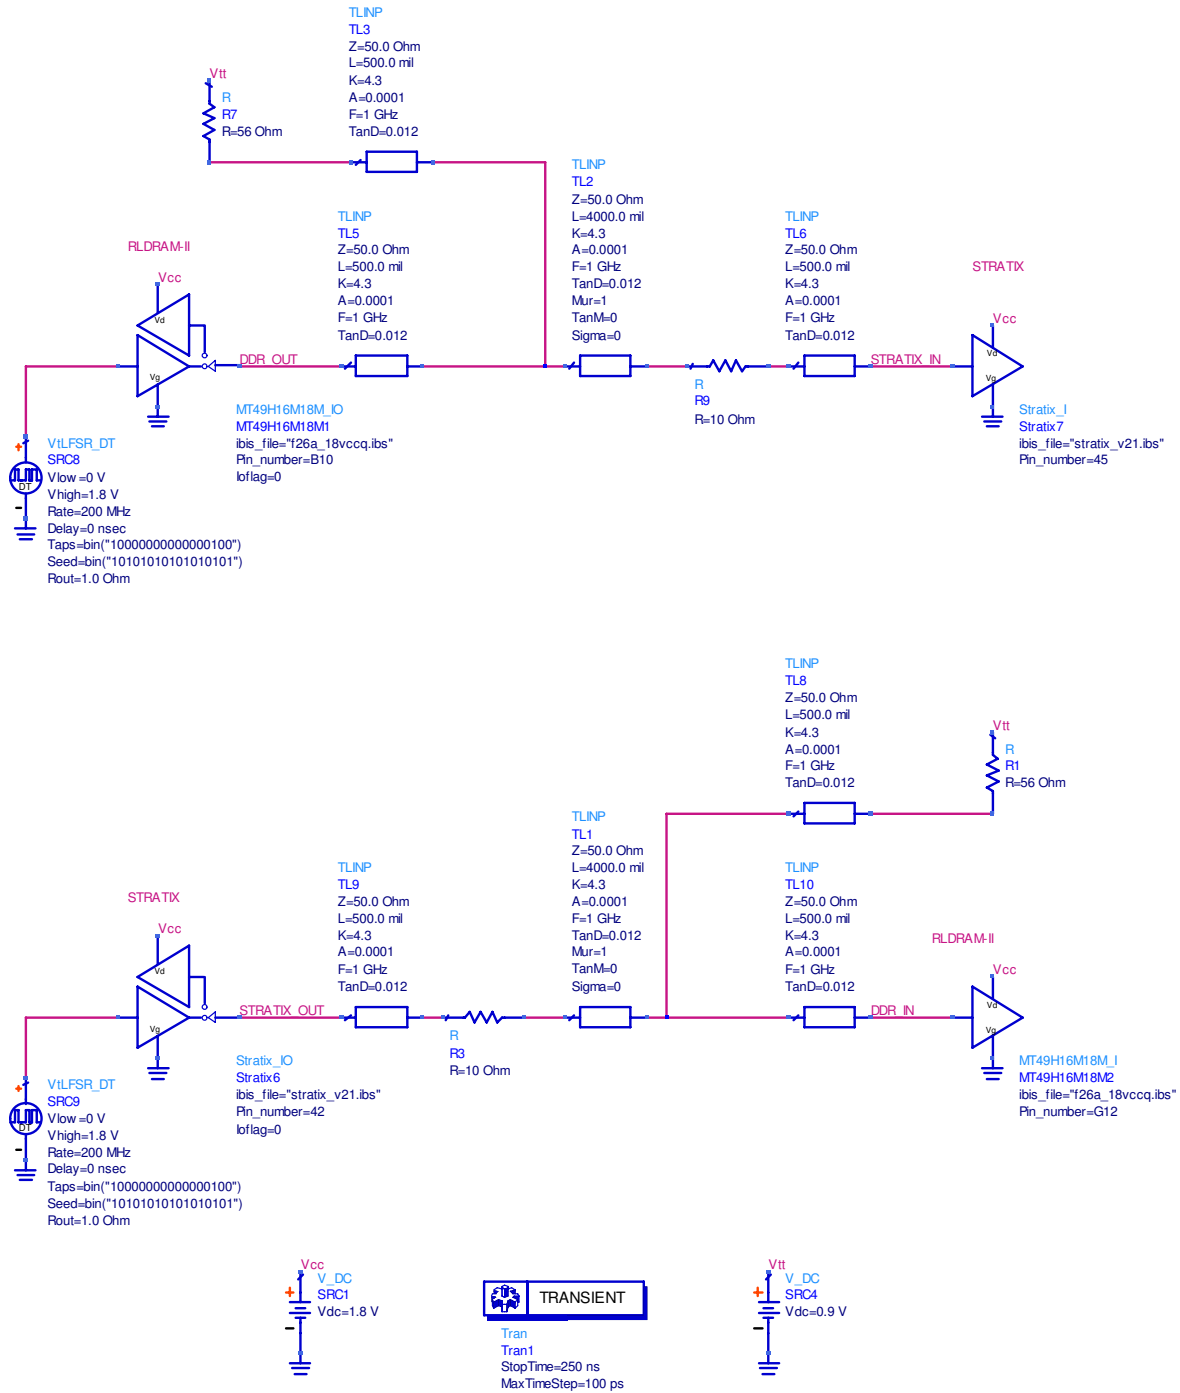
TLINP
TL3
Z=50.0 Ohm
L=500.0 mil
K=4.3
A=0.0001
F=1 GHz
TanD=0.012

Vtt
R
R7
R=56 Ohm

TLINP
TL2
Z=50.0 Ohm
L=4000.0 mil
K=4.3
A=0.0001
F=1 GHz
TanD=0.012
Mur=1
TanM=0
Sigma=0

TLINP
TL5
Z=50.0 Ohm
L=500.0 mil
K=4.3
A=0.0001
F=1 GHz
TanD=0.012

TLINP
TL6
Z=50.0 Ohm
L=500.0 mil
K=4.3
A=0.0001
F=1 GHz
TanD=0.012

RLDRAM-II
Vcc
Vd
Vg
DDR_OUT

STRATIX
Vcc
Vd
Vg
STRATIX_IN

R
R9
R=10 Ohm

MT49H16M18M_IO
MT49H16M18M1
ibis_file="f26a_18vccq.ibs"
Pin_number=B10
Ioflag=0

Stratix_I
Stratix7
ibis_file="stratix_v21.ibs"
Pin_number=45

+
DT
-
VtLFSR_DT
SRC8
Vlow=0 V
Vhigh=1.8 V
Rate=200 MHz
Delay=0 nsec
Taps=bin("10000000000000100")
Seed=bin("10101010101010101")
Rout=1.0 Ohm

TLINP
TL8
Z=50.0 Ohm
L=500.0 mil
K=4.3
A=0.0001
F=1 GHz
TanD=0.012

Vtt
R
R1
R=56 Ohm

TLINP
TL1
Z=50.0 Ohm
L=4000.0 mil
K=4.3
A=0.0001
F=1 GHz
TanD=0.012
Mur=1
TanM=0
Sigma=0

TLINP
TL9
Z=50.0 Ohm
L=500.0 mil
K=4.3
A=0.0001
F=1 GHz
TanD=0.012

TLINP
TL10
Z=50.0 Ohm
L=500.0 mil
K=4.3
A=0.0001
F=1 GHz
TanD=0.012

STRATIX
Vcc
Vd
Vg
STRATIX_OUT

RLDRAM-II
Vcc
Vd
Vg
DDR_IN

R
R3
R=10 Ohm

Stratix_IO
Stratix6
ibis_file="stratix_v21.ibs"
Pin_number=42
Ioflag=0

MT49H16M18M_I
MT49H16M18M2
ibis_file="f26a_18vccq.ibs"
Pin_number=G12

+
DT
-
VtLFSR_DT
SRC9
Vlow=0 V
Vhigh=1.8 V
Rate=200 MHz
Delay=0 nsec
Taps=bin("10000000000000100")
Seed=bin("10101010101010101")
Rout=1.0 Ohm

Vcc
+
-
V_DC
SRC1
Vdc=1.8 V

TRANSIENT
Tran
Tran1
StopTime=250 ns
MaxTimeStep=100 ps

Vtt
+
-
V_DC
SRC4
Vdc=0.9 V